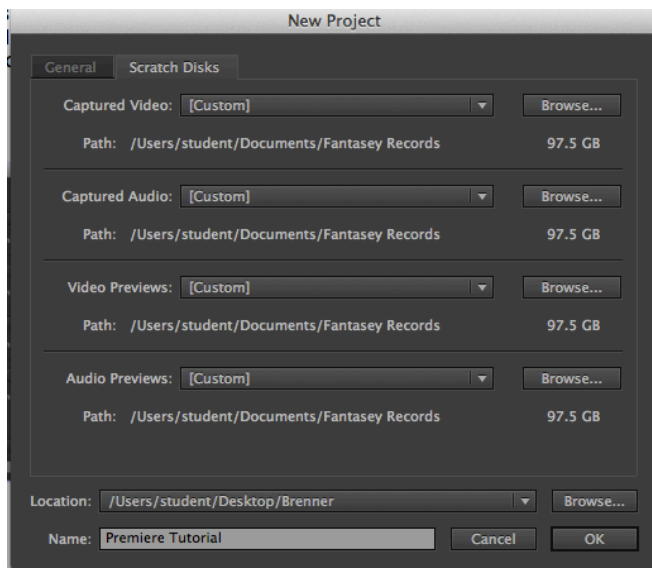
New Project

General Scratch Disks

Captured Video: [Custom] Browse...

Path: /Users/student/Documents/Fantasey Records 97.5 GB

Captured Audio: [Custom] Browse...

Path: /Users/student/Documents/Fantasey Records 97.5 GB

Video Previews: [Custom] Browse...

Path: /Users/student/Documents/Fantasey Records 97.5 GB

Audio Previews: [Custom] Browse...

Path: /Users/student/Documents/Fantasey Records 97.5 GB

Location: /Users/student/Desktop/Brenner Browse...

Name: Premiere Tutorial Cancel OK